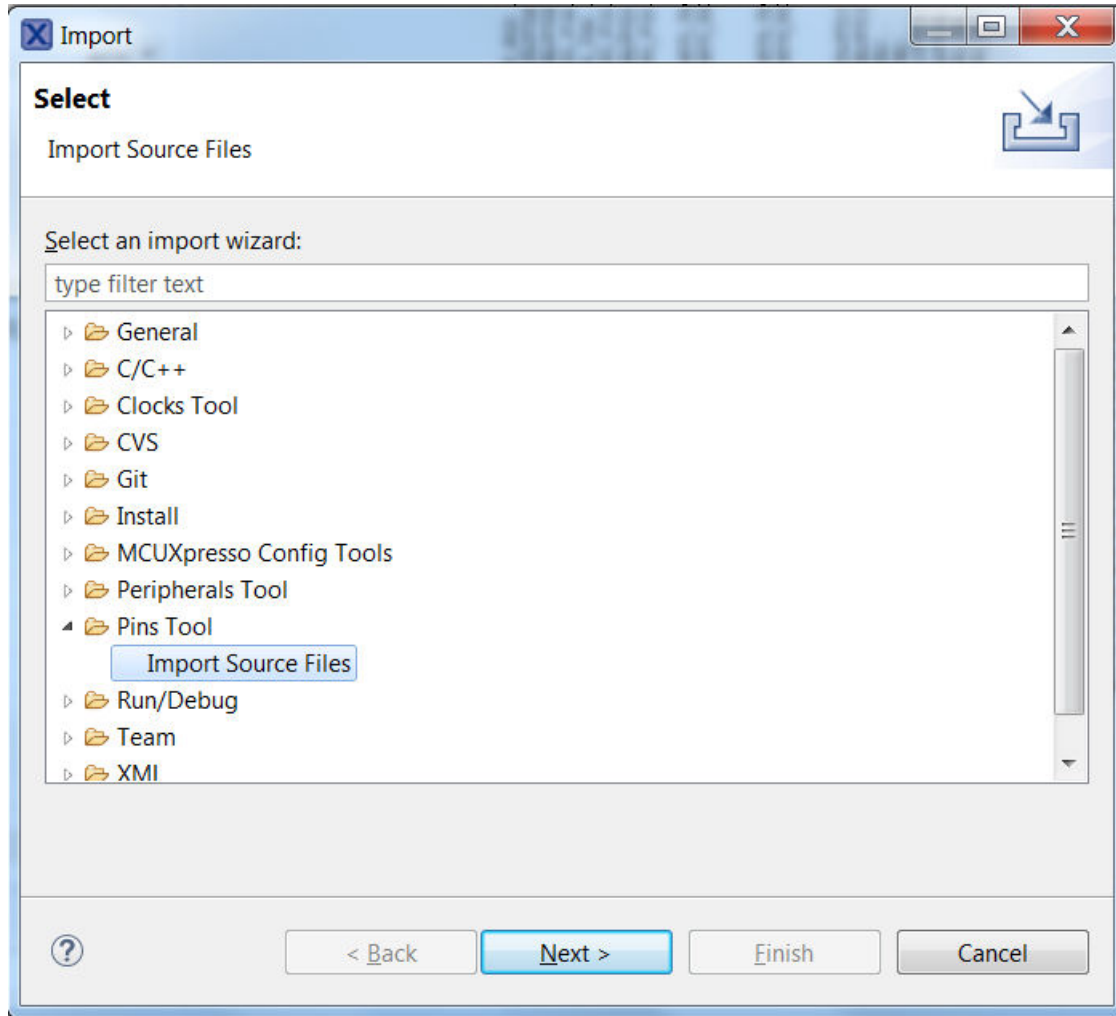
Import

Select

Import Source Files

Select an import wizard:

type filter text

General
C/C++
Clocks Tool
CVS
Git
Install
MCUXpresso Config Tools
Peripherals Tool
Pins Tool
Import Source Files
Run/Debug
Team
XML

?

< Back

Next >

Finish

Cancel